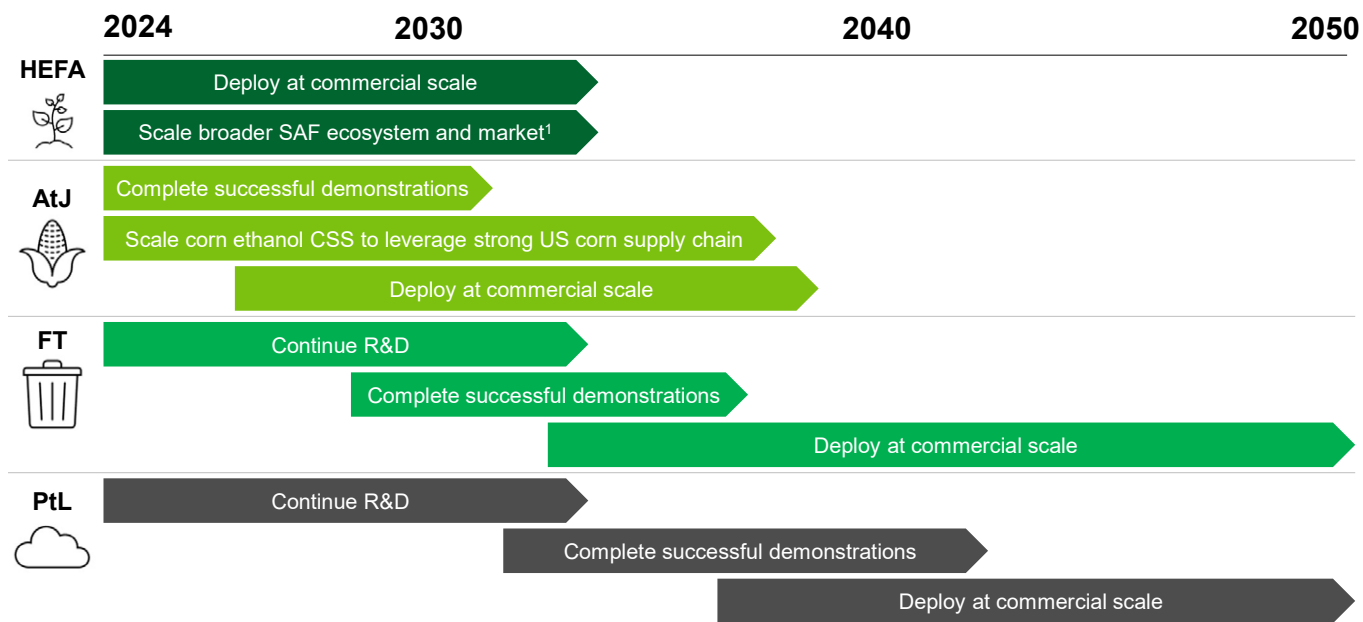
2024 2030 2040 2050

HEFA
Deploy at commercial scale
Scale broader SAF ecosystem and market$^1$

AtJ
Complete successful demonstrations
Scale corn ethanol CSS to leverage strong US corn supply chain
Deploy at commercial scale

FT
Continue R&D
Complete successful demonstrations
Deploy at commercial scale

PtL
Continue R&D
Complete successful demonstrations
Deploy at commercial scale